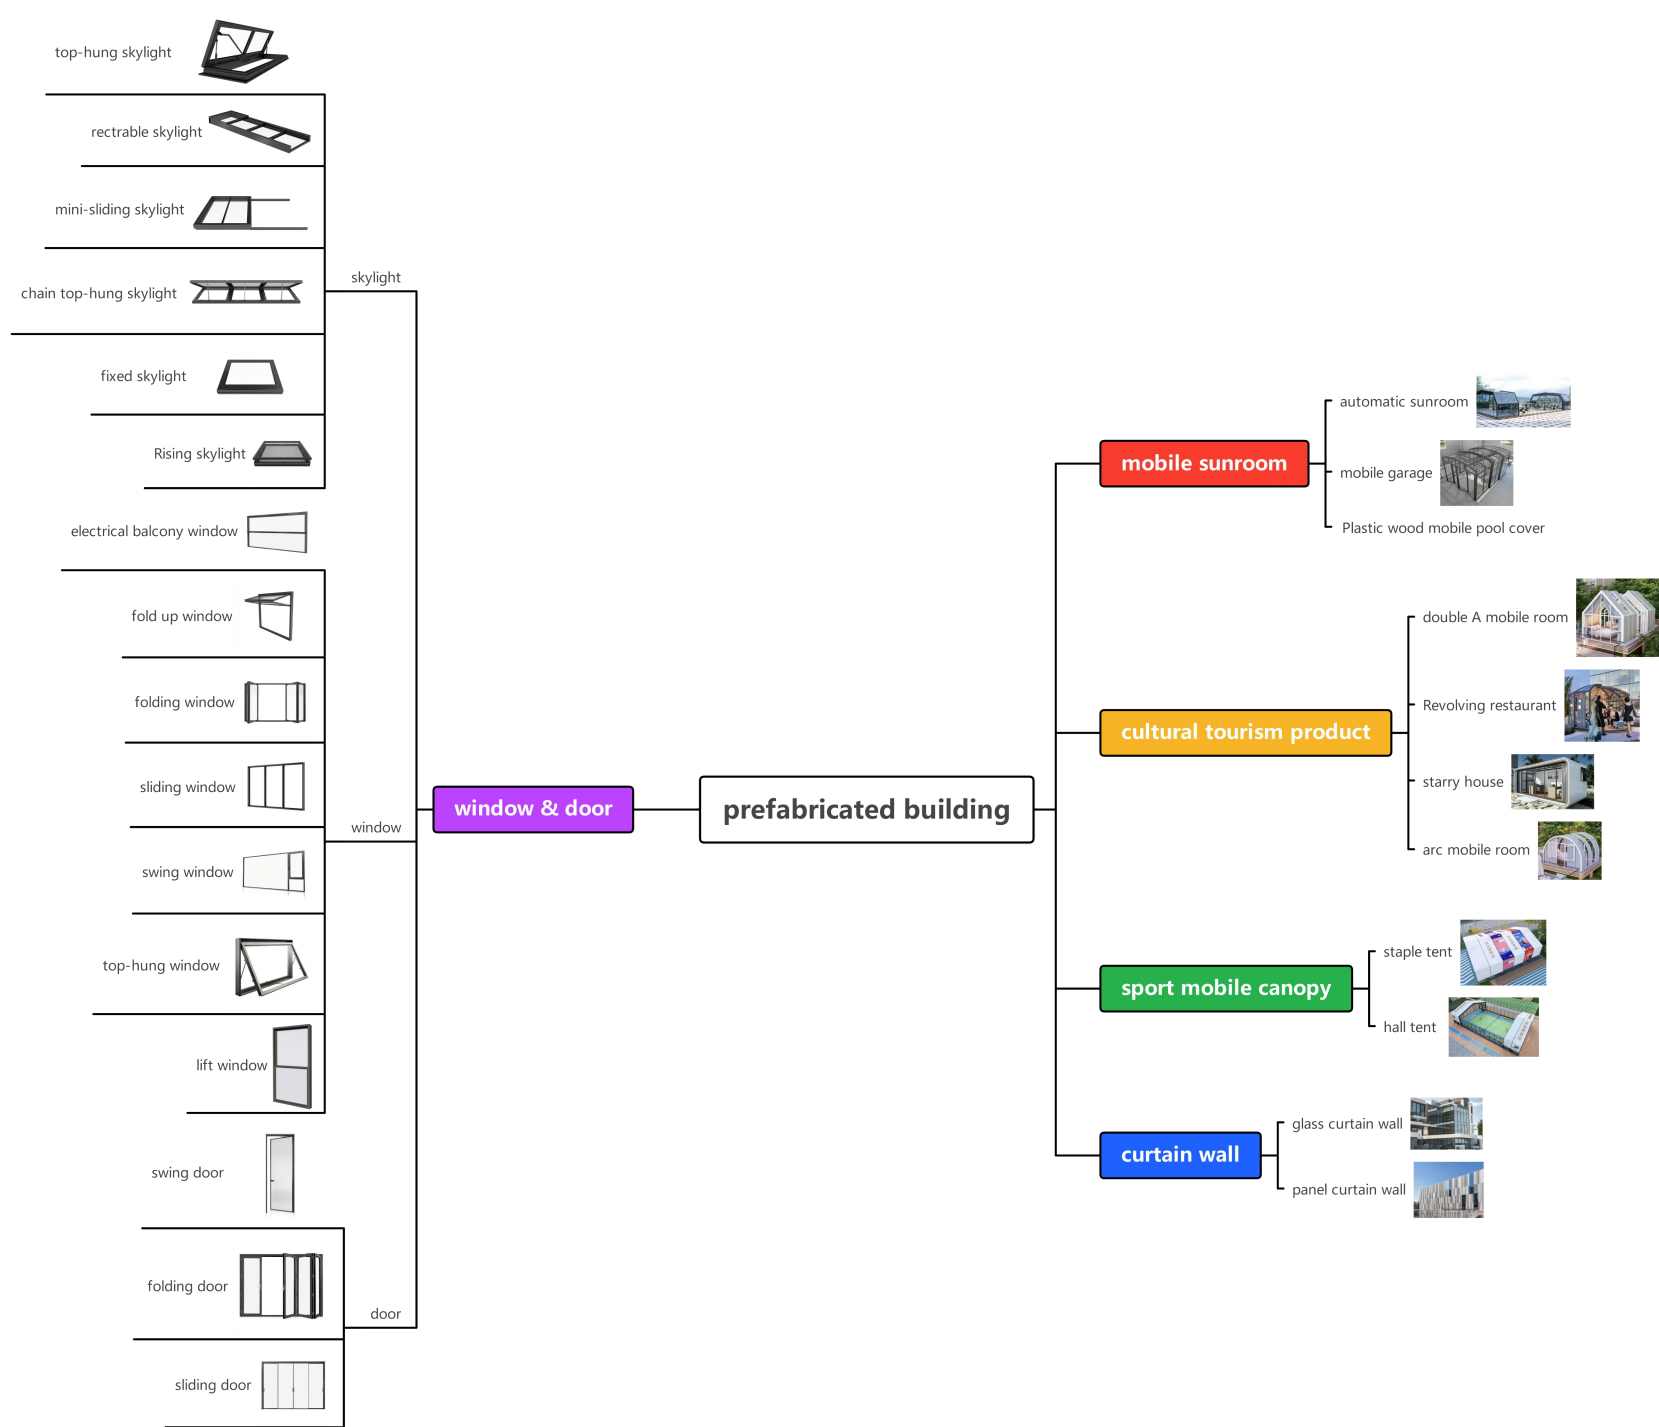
top-hung skylight

rectrable skylight

mini-sliding skylight

chain top-hung skylight

fixed skylight

Rising skylight

skylight

electrical balcony window

fold up window

folding window

sliding window

swing window

top-hung window

lift window

window

swing door

folding door

sliding door

door

window & door

prefabricated building

mobile sunroom

automatic sunroom

mobile garage

Plastic wood mobile pool cover

cultural tourism product

double A mobile room

Revolving restaurant

starry house

arc mobile room

sport mobile canopy

staple tent

hall tent

curtain wall

glass curtain wall

panel curtain wall